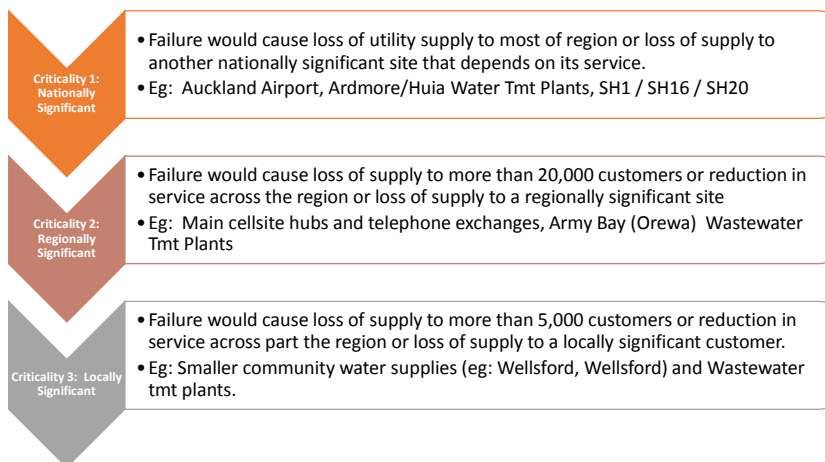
Criticality 1: Nationally Significant

- Failure would cause loss of utility supply to most of region or loss of supply to another nationally significant site that depends on its service.
- Eg: Auckland Airport, Ardmore/Huia Water Tmt Plants, SH1 / SH16 / SH20

Criticality 2: Regionally Significant

- Failure would cause loss of supply to more than 20,000 customers or reduction in service across the region or loss of supply to a regionally significant site
- Eg: Main cellsite hubs and telephone exchanges, Army Bay (Orewa) Wastewater Tmt Plants

Criticality 3: Locally Significant

- Failure would cause loss of supply to more than 5,000 customers or reduction in service across part the region or loss of supply to a locally significant customer.
- Eg: Smaller community water supplies (eg: Wellsford, Wellsford) and Wastewater tmt plants.